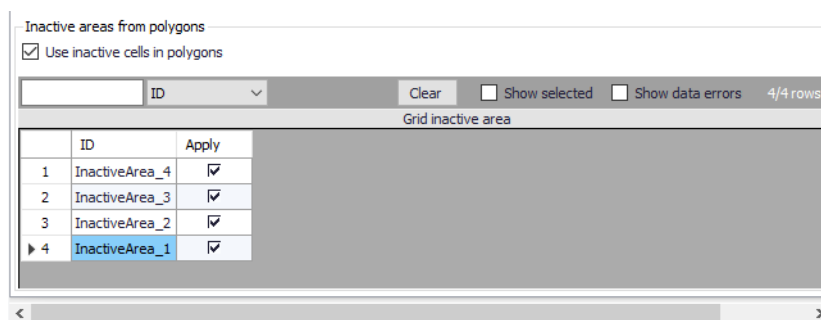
Inactive areas from polygons

☑ Use inactive cells in polygons

ID | Clear | Show selected | Show data errors | 4/4 rows

Grid inactive area

| | ID | Apply |
|---|---|---|
| 1 | InactiveArea_4 | ☑ |
| 2 | InactiveArea_3 | ☑ |
| 3 | InactiveArea_2 | ☑ |
| 4 | InactiveArea_1 | ☑ |